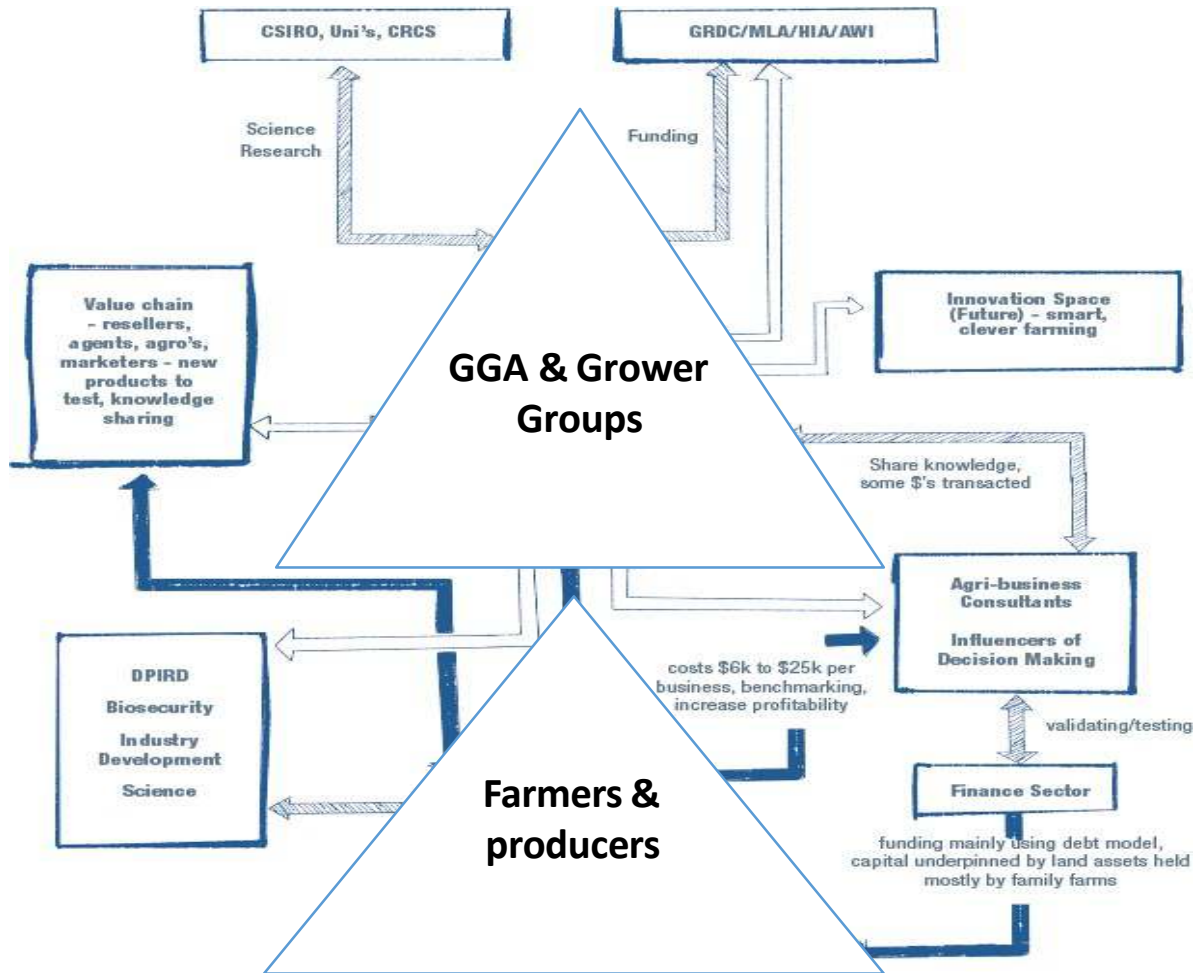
CSIRO, Uni's, CRCS

GRDC/MLA/HIA/AWI

Science Research

Funding

Value chain – resellers, agents, agro's, marketers – new products to test, knowledge sharing

GGA & Grower Groups

Innovation Space (Future) – smart, clever farming

Share knowledge, some $'s transacted

Agri-business Consultants

Influencers of Decision Making

DPIRD

Biosecurity

Industry Development

Science

costs $6k to $25k per business, benchmarking, increase profitability

validating/testing

Finance Sector

Farmers & producers

funding mainly using debt model, capital underpinned by land assets held mostly by family farms